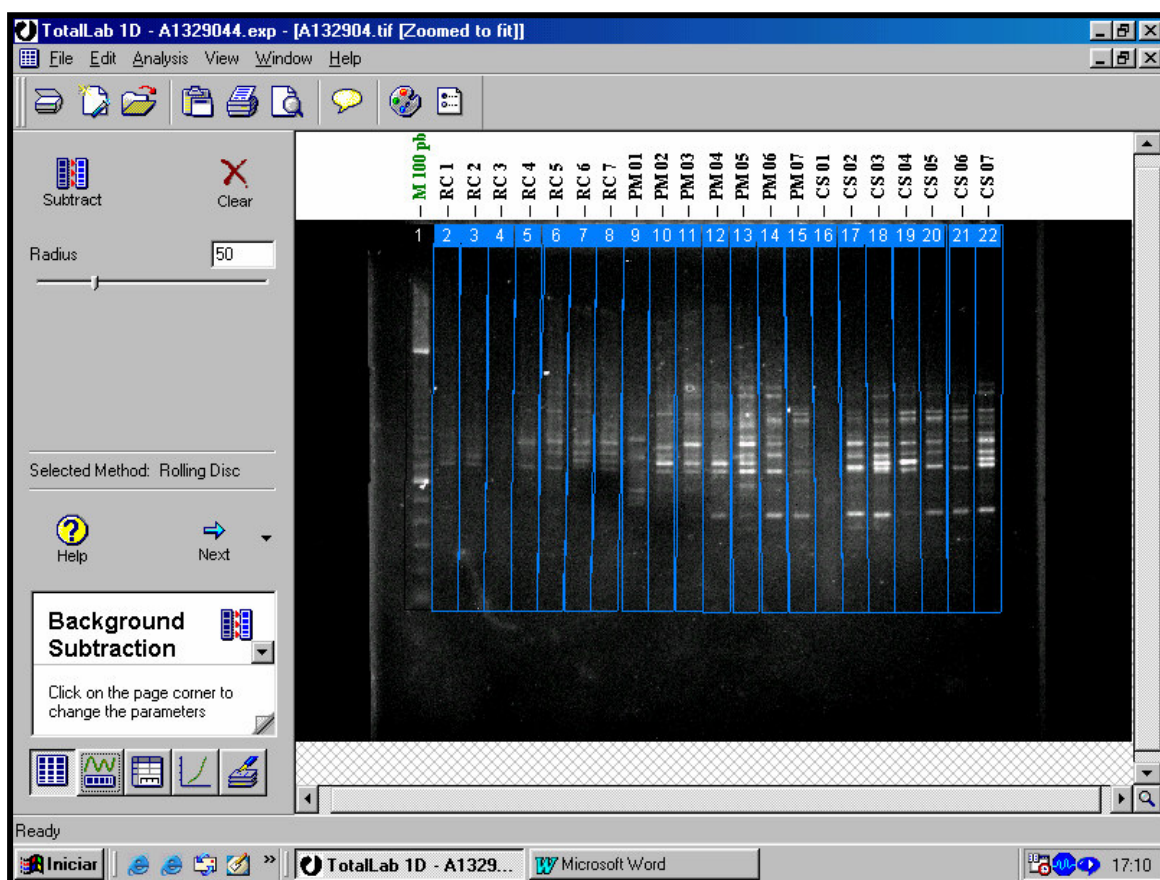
TotalLab 1D - A1329044.exp - [A132904.tif [Zoomed to fit]]

File Edit Analysis View Window Help

Subtract
Clear

Radius 50

Selected Method: Rolling Disc

Help
Next

Background Subtraction

Click on the page corner to change the parameters

M 100 pb
RC 1
RC 2
RC 3
RC 4
RC 5
RC 6
RC 7
PM 01
PM 02
PM 03
PM 04
PM 05
PM 06
PM 07
CS 01
CS 02
CS 03
CS 04
CS 05
CS 06
CS 07

1 2 3 4 5 6 7 8 9 10 11 12 13 14 15 16 17 18 19 20 21 22

Ready

Iniciar
TotalLab 1D - A1329...
Microsoft Word
17:10